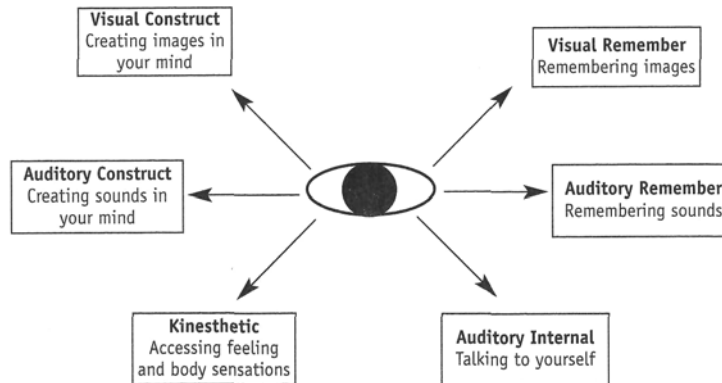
Visual Construct
Creating images in your mind

Visual Remember
Remembering images

Auditory Construct
Creating sounds in your mind

Auditory Remember
Remembering sounds

Kinesthetic
Accessing feeling and body sensations

Auditory Internal
Talking to yourself